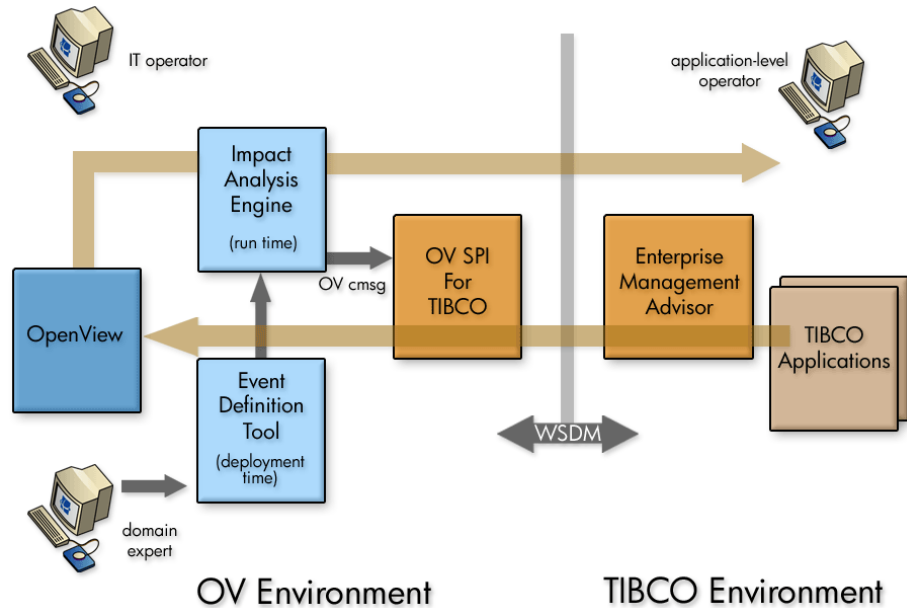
IT operator

application-level operator

Impact Analysis Engine
(run time)

OV cmsg

OV SPI For TIBCO

Enterprise Management Advisor

OpenView

TIBCO Applications

Event Definition Tool
(deployment time)

WSDM

domain expert

OV Environment

TIBCO Environment